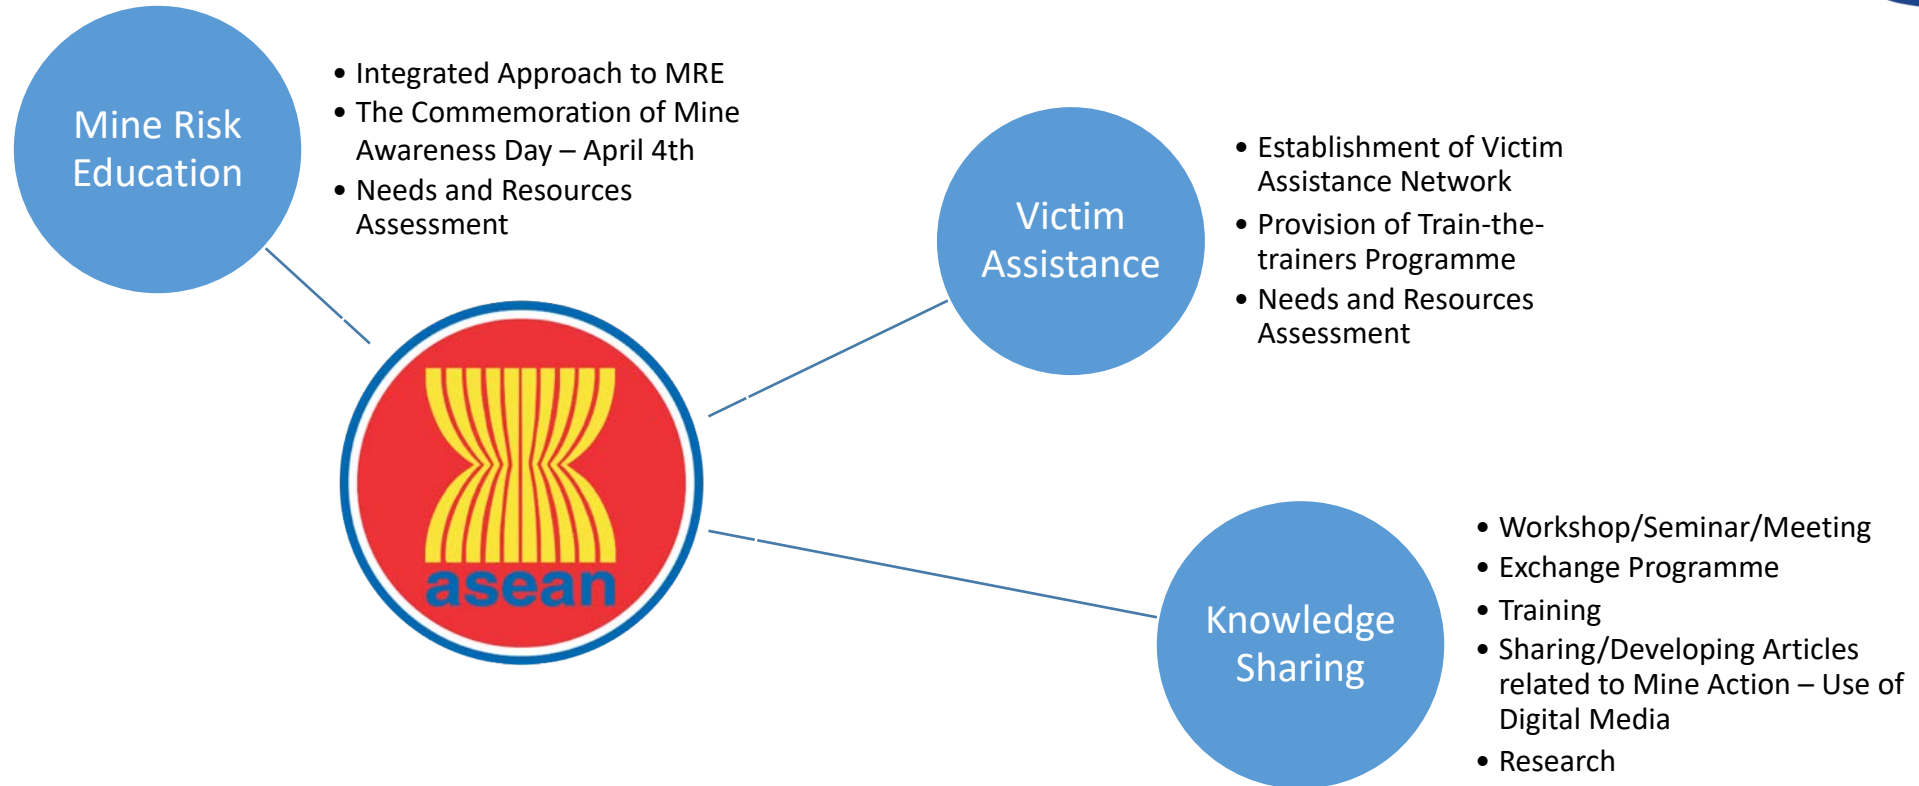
Mine Risk Education

- Integrated Approach to MRE
- The Commemoration of Mine Awareness Day – April 4th
- Needs and Resources Assessment

asean

Victim Assistance

- Establishment of Victim Assistance Network
- Provision of Train-the-trainers Programme
- Needs and Resources Assessment

Knowledge Sharing

- Workshop/Seminar/Meeting
- Exchange Programme
- Training
- Sharing/Developing Articles related to Mine Action – Use of Digital Media
- Research